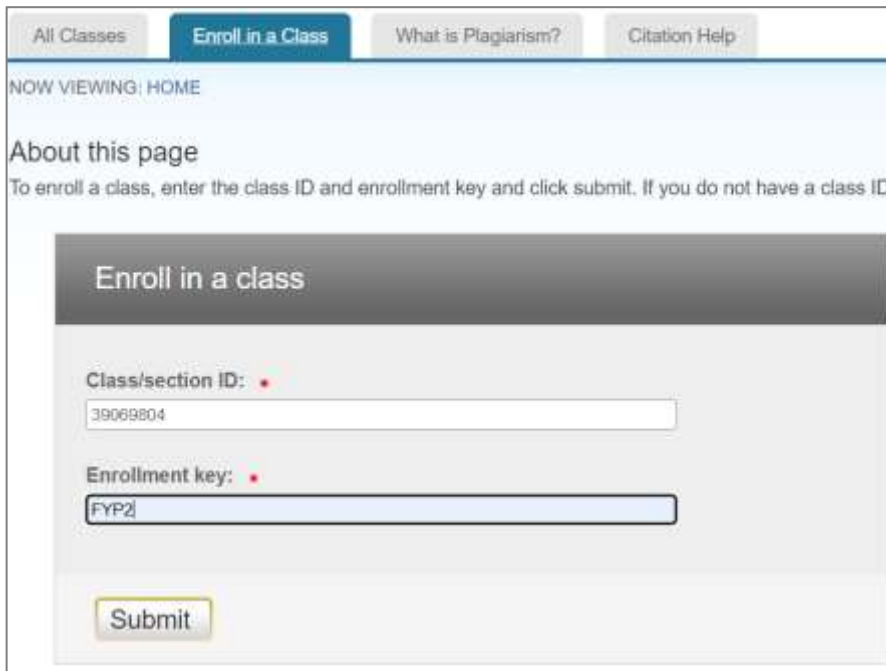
All Classes | Enroll in a Class | What is Plagiarism? | Citation Help

NOW VIEWING: HOME

About this page

To enroll a class, enter the class ID and enrollment key and click submit. If you do not have a class ID

Enroll in a class

Class/section ID: •

39069804

Enrollment key: •

FYP2

Submit